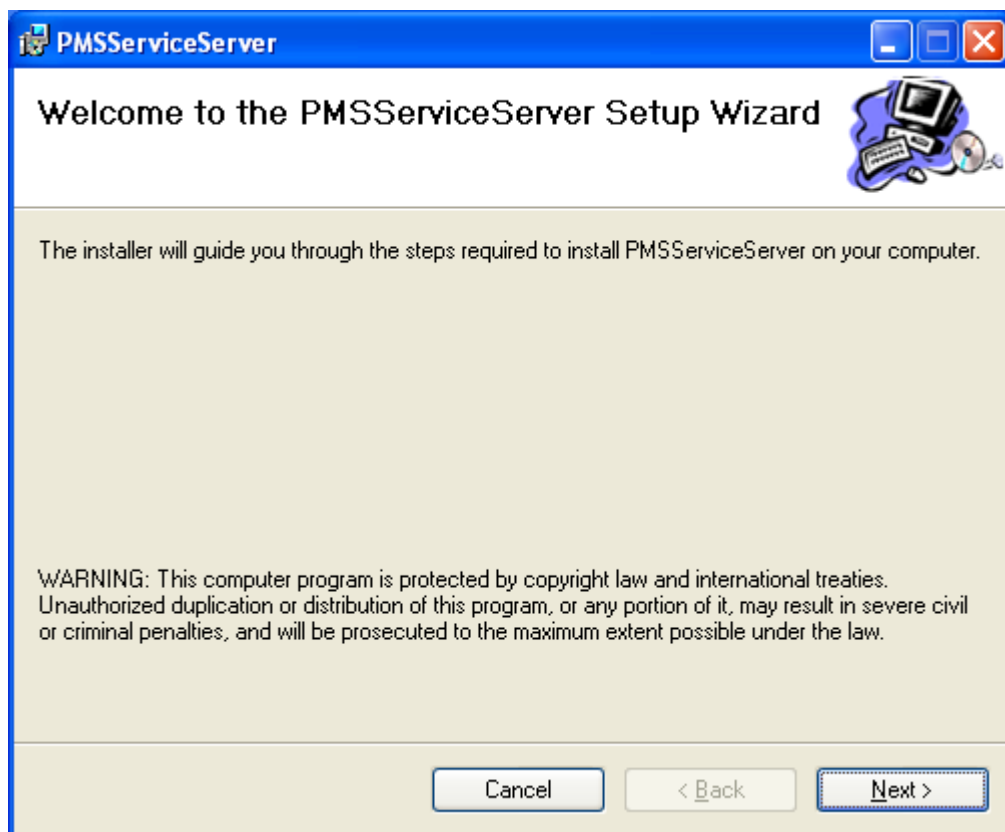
PMSServiceServer

Welcome to the PMSServiceServer Setup Wizard

The installer will guide you through the steps required to install PMSServiceServer on your computer.

WARNING: This computer program is protected by copyright law and international treaties. Unauthorized duplication or distribution of this program, or any portion of it, may result in severe civil or criminal penalties, and will be prosecuted to the maximum extent possible under the law.

Cancel
< Back
Next >